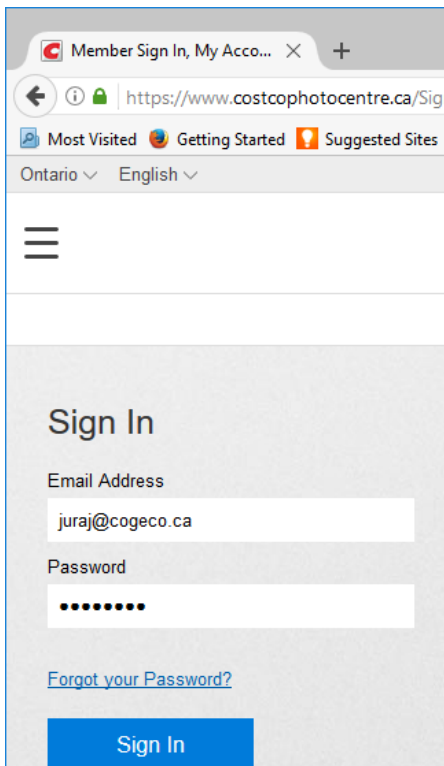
Member Sign In, My Acco... ×
+
https://www.costcophotocentre.ca/Sig
Most Visited
Getting Started
Suggested Sites
Ontario
English

Sign In

Email Address
juraj@cogeco.ca

Password
•••••••••

Forgot your Password?

Sign In